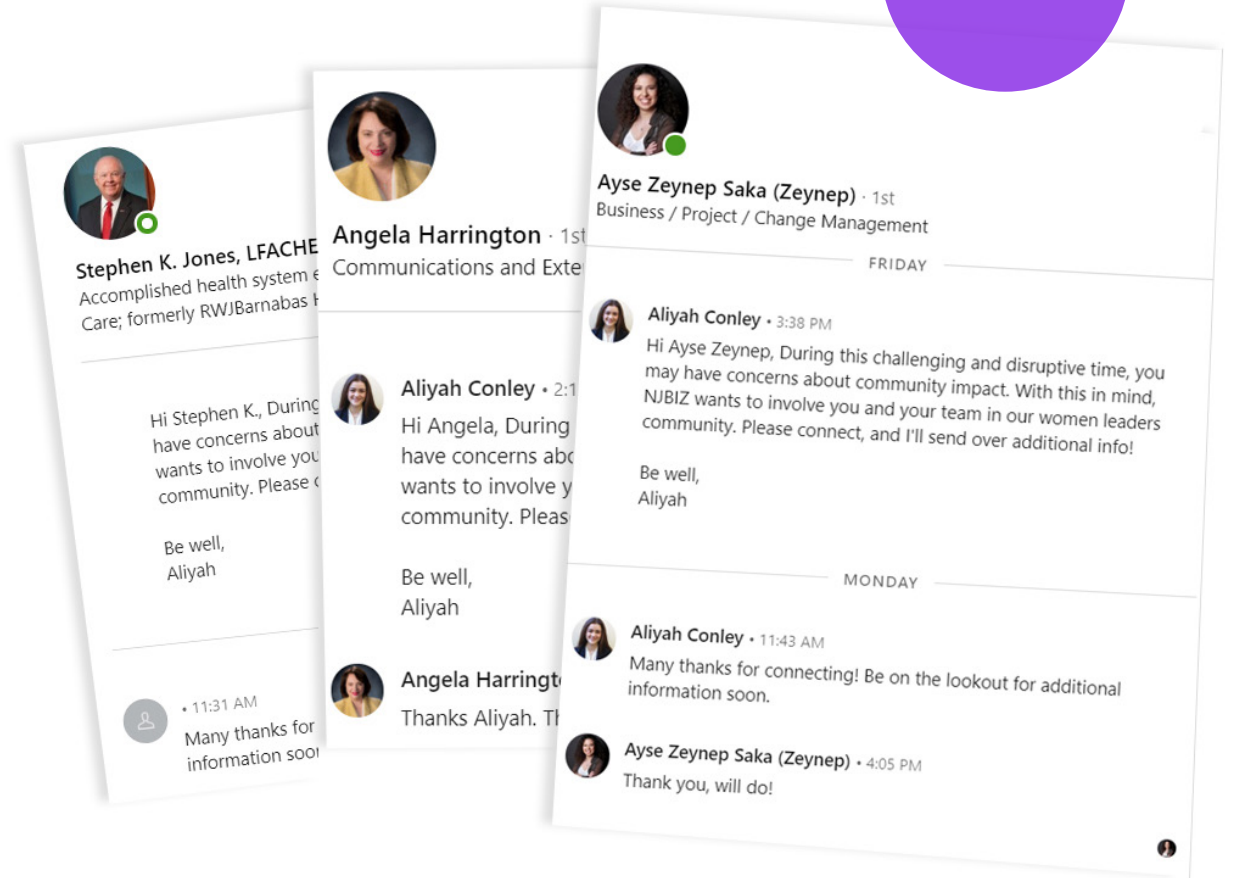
Stephen K. Jones, LFACHE
Accomplished health system e
Care; formerly RWJBarnabas H

Hi Stephen K., During
have concerns about
wants to involve you
community. Please c

Be well,
Aliyah

• 11:31 AM
Many thanks for
information soo

Angela Harrington · 1st
Communications and Exte

Aliyah Conley • 2:1
Hi Angela, During
have concerns abo
wants to involve y
community. Pleas

Be well,
Aliyah

Angela Harringto
Thanks Aliyah. Th

Ayse Zeynep Saka (Zeynep) · 1st
Business / Project / Change Management

FRIDAY

Aliyah Conley • 3:38 PM
Hi Ayse Zeynep, During this challenging and disruptive time, you may have concerns about community impact. With this in mind, NJBIZ wants to involve you and your team in our women leaders community. Please connect, and I'll send over additional info!

Be well,
Aliyah

MONDAY

Aliyah Conley • 11:43 AM
Many thanks for connecting! Be on the lookout for additional information soon.

Ayse Zeynep Saka (Zeynep) • 4:05 PM
Thank you, will do!